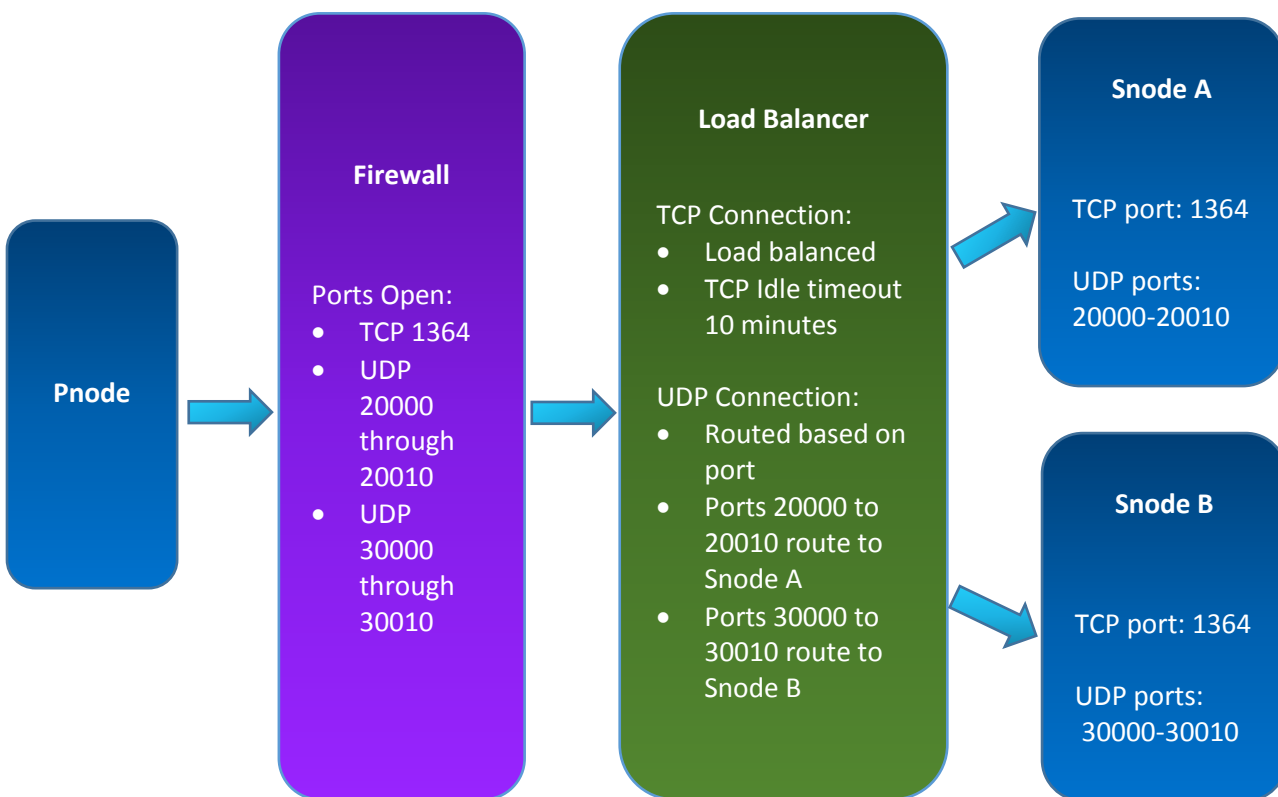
Pnode

Firewall

Ports Open:
- TCP 1364
- UDP 20000 through 20010
- UDP 30000 through 30010

Load Balancer

TCP Connection:
- Load balanced
- TCP Idle timeout 10 minutes

UDP Connection:
- Routed based on port
- Ports 20000 to 20010 route to Snode A
- Ports 30000 to 30010 route to Snode B

Snode A

TCP port: 1364

UDP ports: 20000-20010

Snode B

TCP port: 1364

UDP ports: 30000-30010